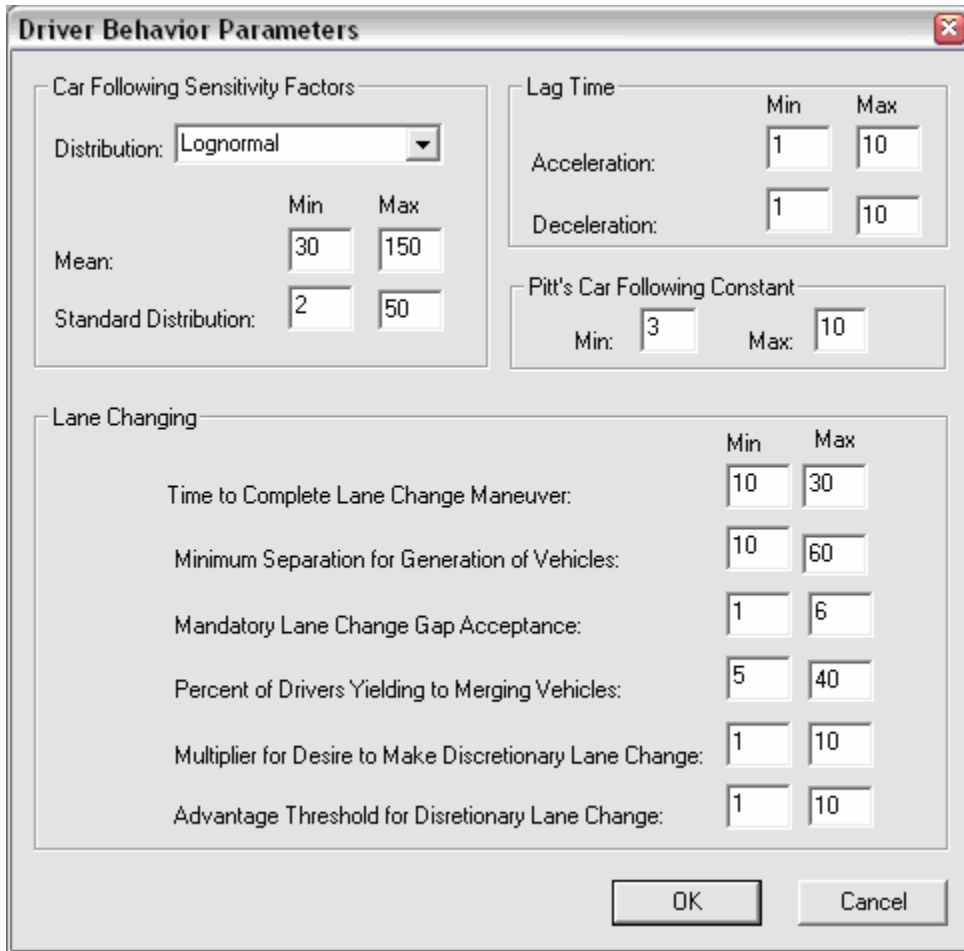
Driver Behavior Parameters

Car Following Sensitivity Factors

Distribution: Lognormal

| | Min | Max |
|---|---|---|
| Mean: | 30 | 150 |
| Standard Distribution: | 2 | 50 |

Lag Time

| | Min | Max |
|---|---|---|
| Acceleration: | 1 | 10 |
| Deceleration: | 1 | 10 |

Pitt's Car Following Constant

Min: 3 Max: 10

Lane Changing

| | Min | Max |
|---|---|---|
| Time to Complete Lane Change Maneuver: | 10 | 30 |
| Minimum Separation for Generation of Vehicles: | 10 | 60 |
| Mandatory Lane Change Gap Acceptance: | 1 | 6 |
| Percent of Drivers Yielding to Merging Vehicles: | 5 | 40 |
| Multiplier for Desire to Make Discretionary Lane Change: | 1 | 10 |
| Advantage Threshold for Disretionary Lane Change: | 1 | 10 |

OK Cancel